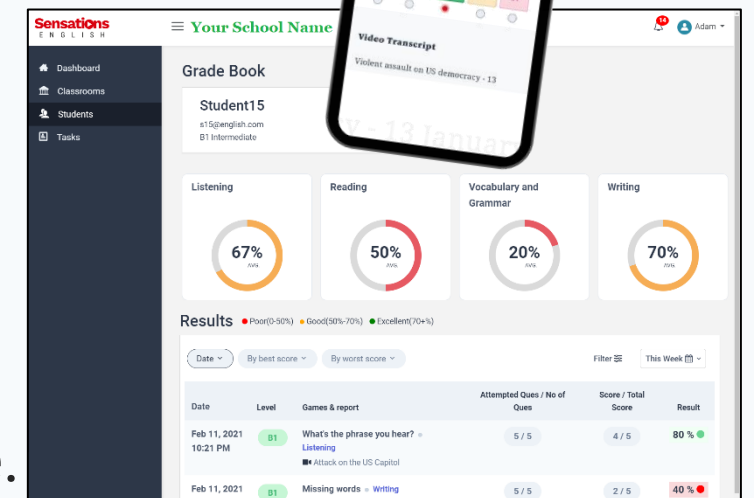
Sensations ENGLISH

Your School Name

14

Adam

Dashboard
Classrooms
Students
Tasks

Video Transcript
Violent assault on US democracy - 13

y - 13 January

Grade Book

Student15
s15@english.com
B1 Intermediate

| Listening | Reading | Vocabulary and Grammar | Writing |
|---|---|---|---|
| 67% AVG. | 50% AVG. | 20% AVG. | 70% AVG. |

Results ● Poor(0-50%) ● Good(50%-70%) ● Excellent(70+%)

Date | By best score | By worst score | Filter | This Week

| Date | Level | Games & report | Attempted Ques / No of Ques | Score / Total Score | Result |
|---|---|---|---|---|---|
| Feb 11, 2021 10:21 PM | B1 | What's the phrase you hear? Listening Attack on the US Capitol | 5 / 5 | 4 / 5 | 80 % |
| Feb 11, 2021 | B1 | Missing words Writing | 5 / 5 | 2 / 5 | 40 % |